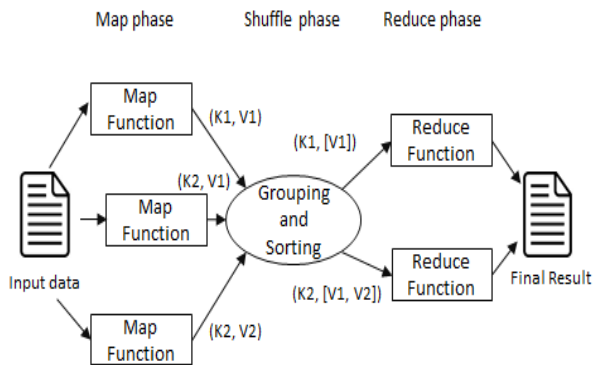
Map phase

Shuffle phase

Reduce phase

Input data

Map Function

(K1, V1)

(K2, V1)

Map Function

Map Function

(K2, V2)

Grouping and Sorting

(K1, [V1])

(K2, [V1, V2])

Reduce Function

Reduce Function

Final Result